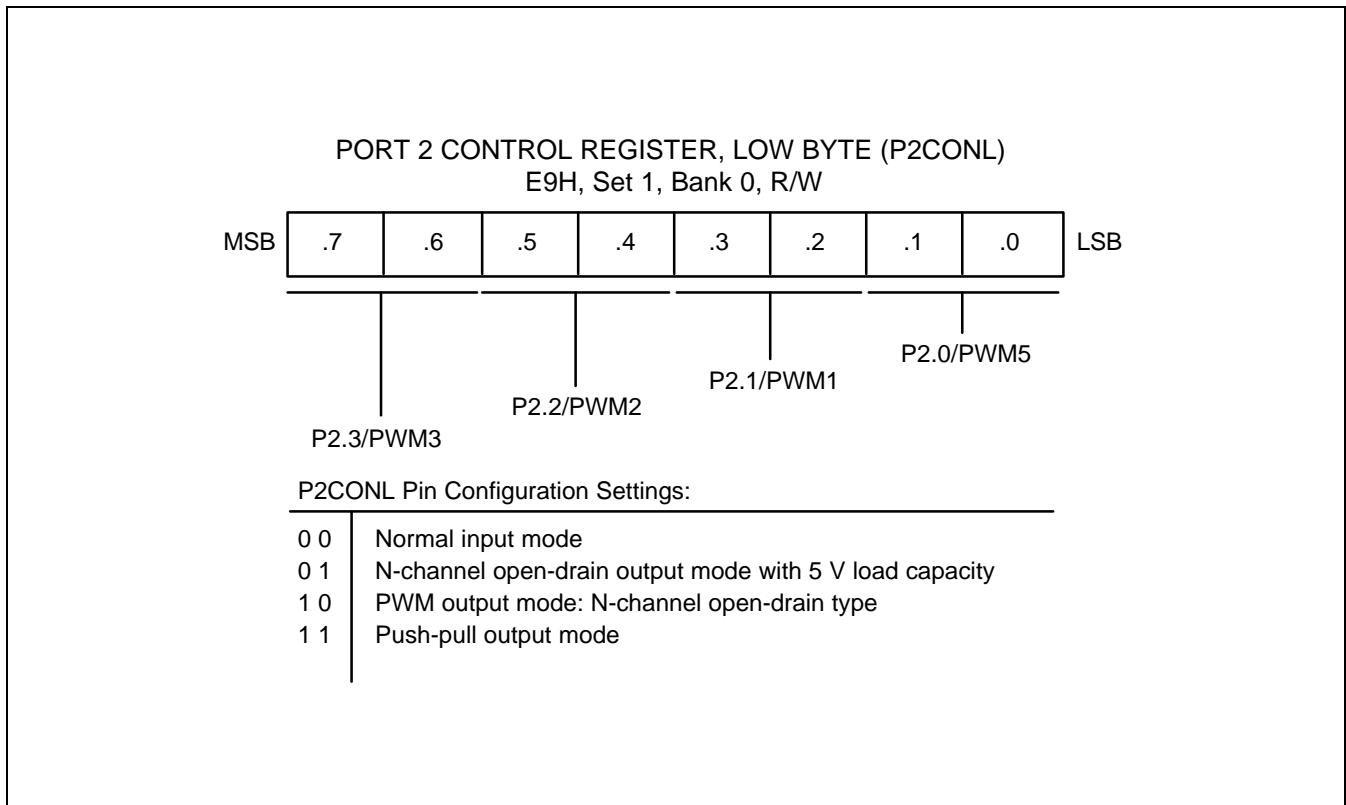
PORT 2 CONTROL REGISTER, LOW BYTE (P2CONL)
E9H, Set 1, Bank 0, R/W

MSB | .7 | .6 | .5 | .4 | .3 | .2 | .1 | .0 | LSB

P2.0/PWM5
P2.1/PWM1
P2.2/PWM2
P2.3/PWM3

P2CONL Pin Configuration Settings:

0 0 Normal input mode
0 1 N-channel open-drain output mode with 5 V load capacity
1 0 PWM output mode: N-channel open-drain type
1 1 Push-pull output mode